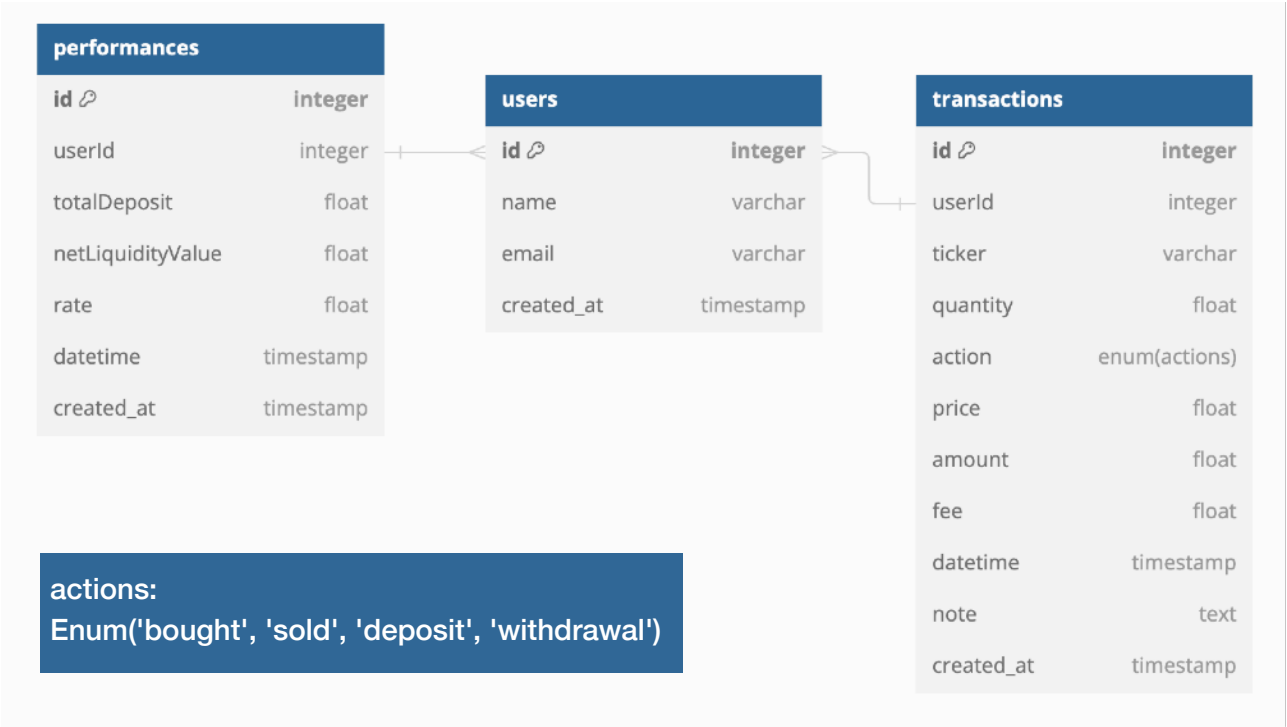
performances

| id | integer |
|---|---|
| userId | integer |
| totalDeposit | float |
| netLiquidityValue | float |
| rate | float |
| datetime | timestamp |
| created_at | timestamp |

users

| id | integer |
|---|---|
| name | varchar |
| email | varchar |
| created_at | timestamp |

transactions

| id | integer |
|---|---|
| userId | integer |
| ticker | varchar |
| quantity | float |
| action | enum(actions) |
| price | float |
| amount | float |
| fee | float |
| datetime | timestamp |
| note | text |
| created_at | timestamp |

actions:
Enum('bought', 'sold', 'deposit', 'withdrawal')